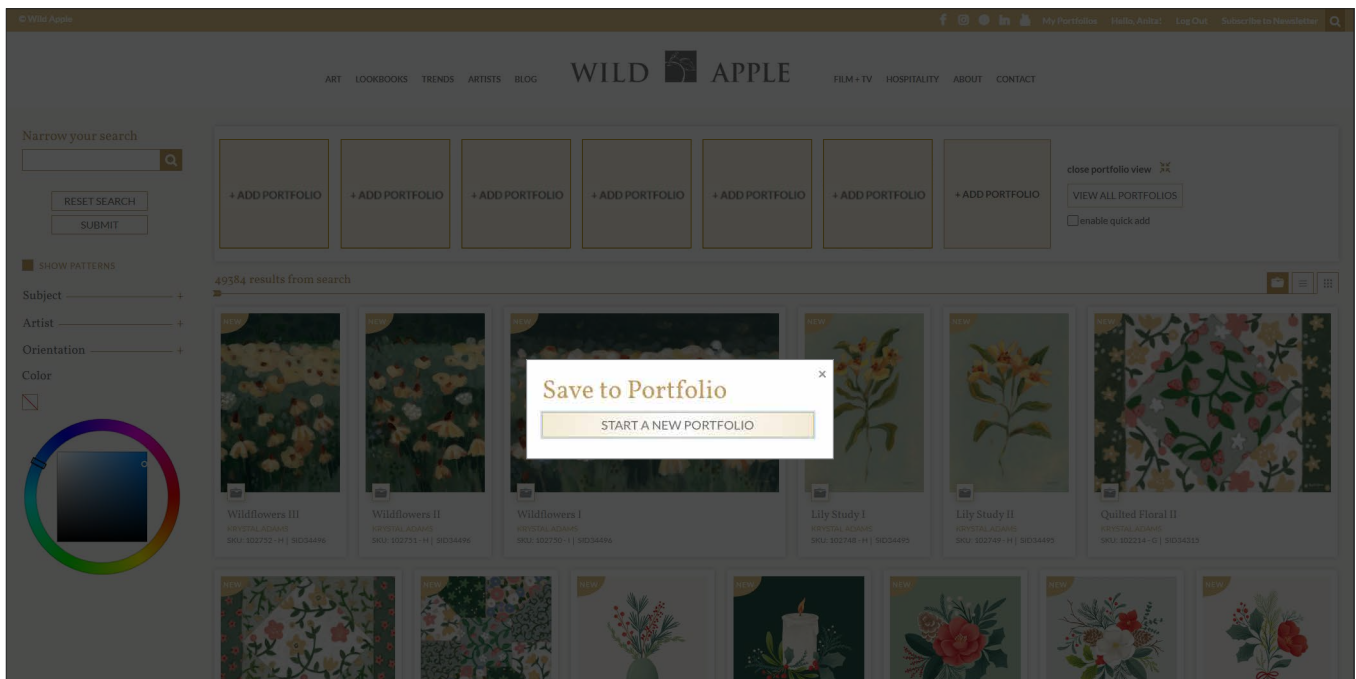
© Wild Apple

My Portfolios Hello, Anita! Log Out Subscribe to Newsletter

ART LOOKBOOKS TRENDS ARTISTS BLOG WILD APPLE FILM + TV HOSPITALITY ABOUT CONTACT

Narrow your search

RESET SEARCH
SUBMIT

SHOW PATTERNS

Subject +
Artist +
Orientation +
Color

+ ADD PORTFOLIO
+ ADD PORTFOLIO
+ ADD PORTFOLIO
+ ADD PORTFOLIO
+ ADD PORTFOLIO
+ ADD PORTFOLIO
+ ADD PORTFOLIO

close portfolio view
VIEW ALL PORTFOLIOS
enable quick add

49584 results from search

NEW

Wildflowers III
KRYSTAL ADAMS
SKU: 102752 - H | SID54496

Wildflowers II
KRYSTAL ADAMS
SKU: 102751 - H | SID54496

Wildflowers I
KRYSTAL ADAMS
SKU: 102750 - I | SID54496

Lily Study I
KRYSTAL ADAMS
SKU: 102748 - H | SID54495

Lily Study II
KRYSTAL ADAMS
SKU: 102749 - H | SID54495

Quilted Floral II
KRYSTAL ADAMS
SKU: 102214 - D | SID54315

Save to Portfolio
×
START A NEW PORTFOLIO

NEW NEW NEW NEW NEW NEW NEW